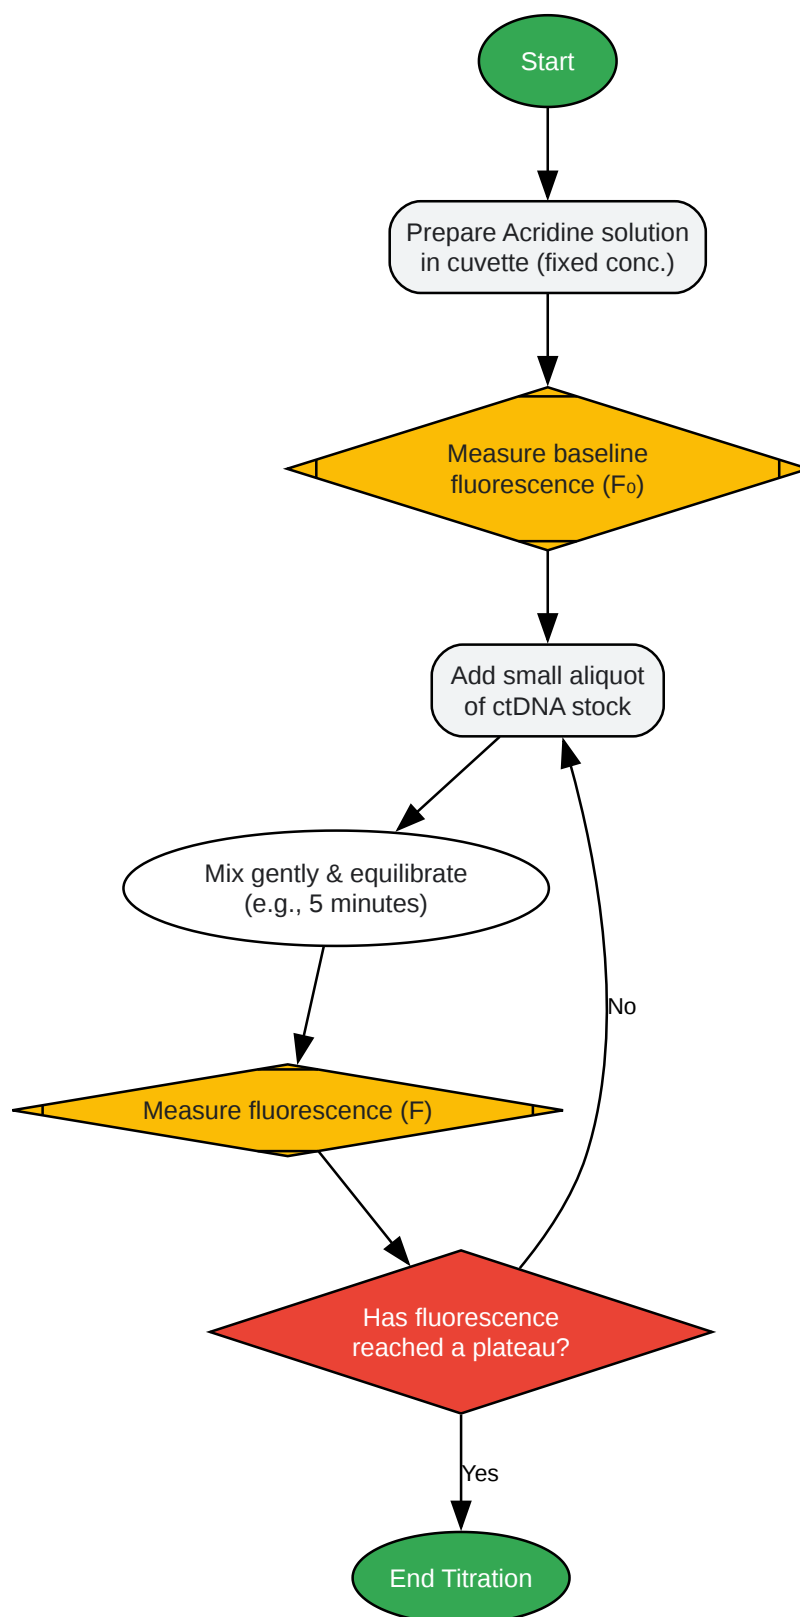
Start

Prepare Acridine solution in cuvette (fixed conc.)

Measure baseline fluorescence ($F_0$)

Add small aliquot of ctDNA stock

Mix gently & equilibrate (e.g., 5 minutes)

Measure fluorescence (F)

Has fluorescence reached a plateau?

No

Yes

End Titration